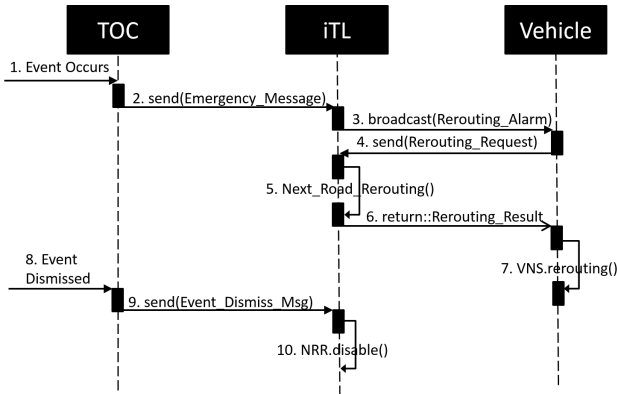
TOC

iTL

Vehicle

1. Event Occurs

2. send(Emergency_Message)

3. broadcast(Rerouting_Alarm)

4. send(Rerouting_Request)

5. Next_Road_Rerouting()

6. return::Rerouting_Result

7. VNS.rerouting()

8. Event Dismissed

9. send(Event_Dismiss_Msg)

10. NRR.disable()